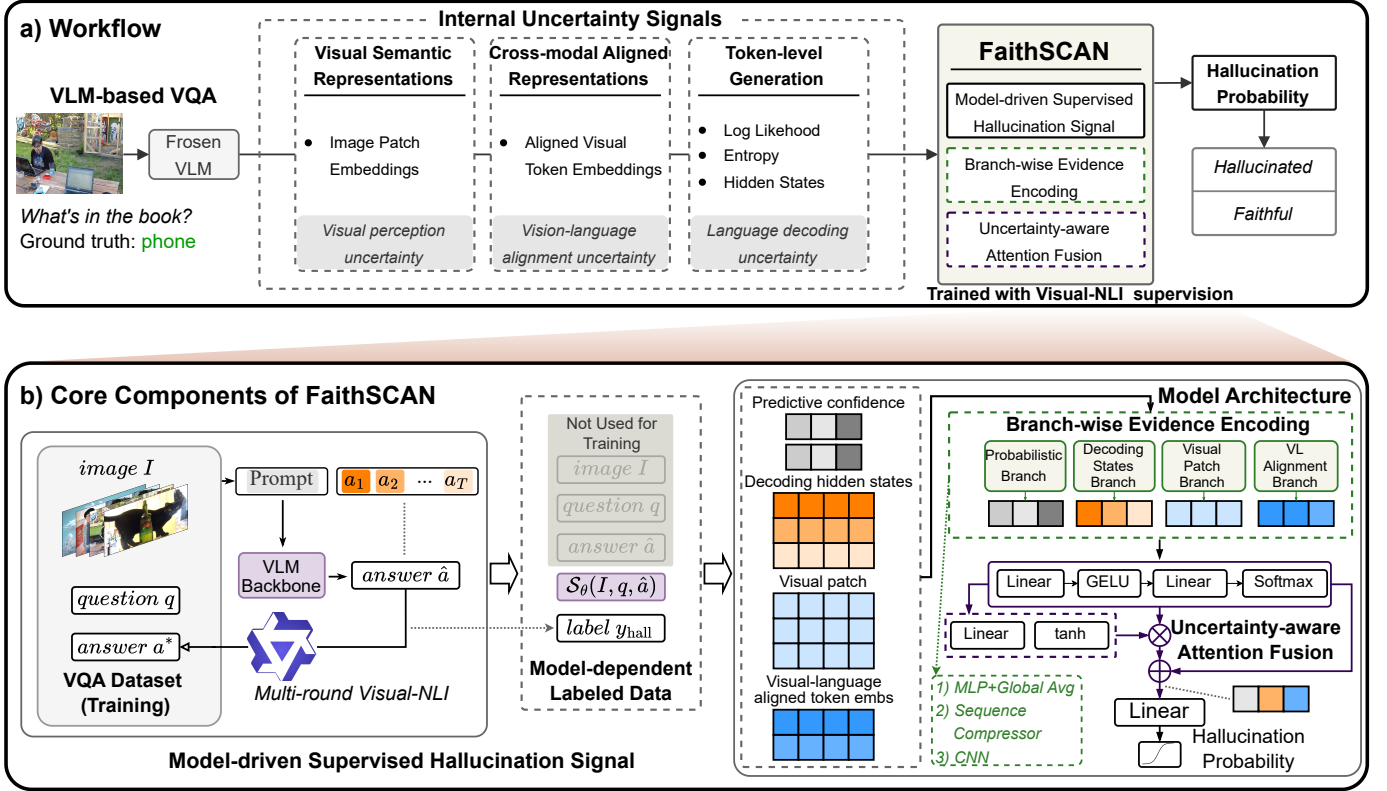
a) Workflow

VLM-based VQA

What's in the book?
Ground truth: phone

Frozen VLM

Internal Uncertainty Signals

Visual Semantic Representations
• Image Patch Embeddings
Visual perception uncertainty

Cross-modal Aligned Representations
• Aligned Visual Token Embeddings
Vision-language alignment uncertainty

Token-level Generation
• Log Likehood
• Entropy
• Hidden States
Language decoding uncertainty

FaithSCAN
Model-driven Supervised Hallucination Signal
Branch-wise Evidence Encoding
Uncertainty-aware Attention Fusion
Trained with Visual-NLI supervision

Hallucination Probability
Hallucinated
Faithful

b) Core Components of FaithSCAN

$image\ I$
Prompt
$a_1$ $a_2$ ··· $a_T$
VLM Backbone
$answer\ \hat{a}$
$question\ q$
$answer\ a^*$
VQA Dataset (Training)
Multi-round Visual-NLI

Model-driven Supervised Hallucination Signal

Not Used for Training
$image\ I$
$question\ q$
$answer\ \hat{a}$
$\mathcal{S}_\theta(I, q, \hat{a})$
$label\ y_{\text{hall}}$
Model-dependent Labeled Data

Predictive confidence
Decoding hidden states
Visual patch
Visual-language aligned token embs

Model Architecture
Branch-wise Evidence Encoding
Probabilistic Branch
Decoding States Branch
Visual Patch Branch
VL Alignment Branch

Linear
GELU
Linear
Softmax
Linear
tanh
Uncertainty-aware Attention Fusion

1) MLP+Global Avg
2) Sequence Compressor
3) CNN

Linear
Hallucination Probability